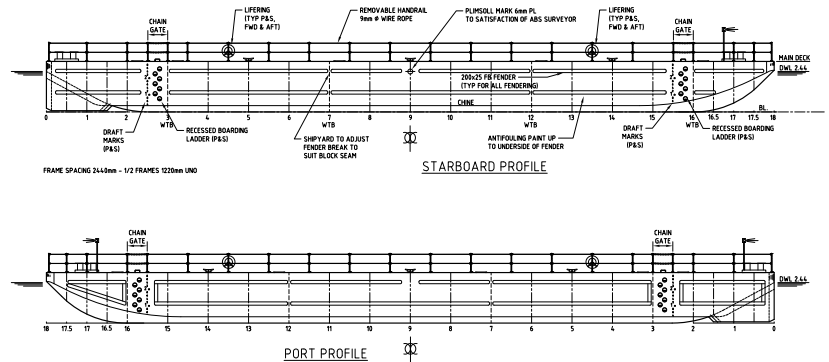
CHAIN GATE

LIFERING (TYP P&S, FWD & AFT)

REMOVABLE HANDRAIL 9mm ø WIRE ROPE

PLIMSOLL MARK 6mm PL TO SATISFACTION OF ABS SURVEYOR

LIFERING (TYP P&S, FWD & AFT)

CHAIN GATE

MAIN DECK

DWL 2.44

200x25 FB FENDER (TYP FOR ALL FENDERING)

CHINE

BL

0 1 2 3 4 5 6 7 8 9 10 11 12 13 14 15 16 16.5 17 17.5 18

WTB WTB WTB WTB

DRAFT MARKS (P&S)

RECESSED BOARDING LADDER (P&S)

SHIPYARD TO ADJUST FENDER BREAK TO SUIT BLOCK SEAM

ANTIFOULING PAINT UP TO UNDERSIDE OF FENDER

DRAFT MARKS (P&S)

RECESSED BOARDING LADDER (P&S)

FRAME SPACING 2440mm - 1/2 FRAMES 1220mm UNO

STARBOARD PROFILE

CHAIN GATE

CHAIN GATE

DWL 2.44

18 17.5 17 16.5 16 15 14 13 12 11 10 9 8 7 6 5 4 3 2 1 0

PORT PROFILE